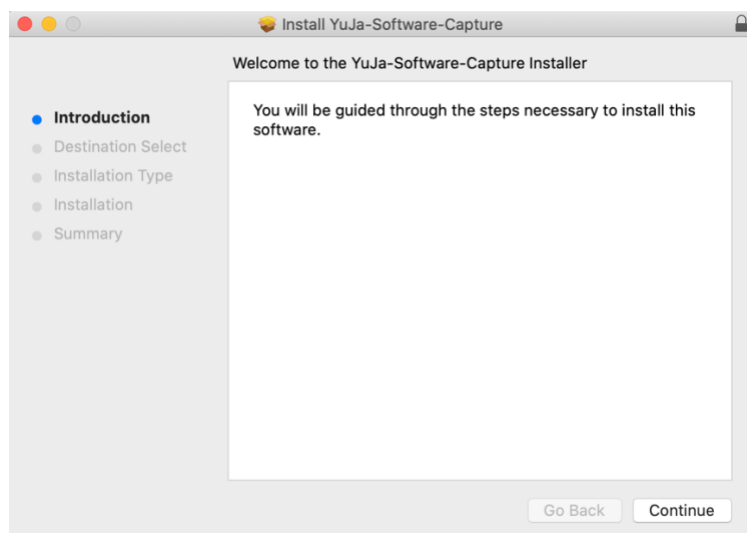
Install YuJa-Software-Capture

Welcome to the YuJa-Software-Capture Installer

Introduction
Destination Select
Installation Type
Installation
Summary

You will be guided through the steps necessary to install this software.

Go Back
Continue